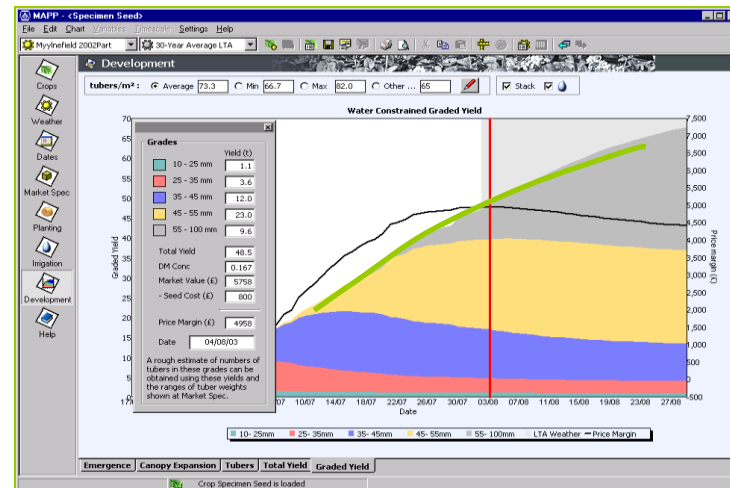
MAPP - <Specimen Seed>

File Edit Chart Variables Timescale Settings Help

Myylnefield 2002Part 30-Year Average LTA

Crops

Weather

Dates

Market Spec

Planting

Irrigation

Development

Help

Development

tubers/m² : Average 73.3 Min 66.7 Max 82.0 Other ... 65 Stack

Water Constrained Graded Yield

Grades

Yield (t)

| | Grade | Yield (t) |
|---|---|---|
| | 10 - 25 mm | 1.1 |
| | 25 - 35 mm | 3.6 |
| | 35 - 45 mm | 12.0 |
| | 45 - 55 mm | 23.0 |
| | 55 - 100 mm | 9.6 |

Total Yield 48.5

DM Conc 0.167

Market Value (£) 5758

- Seed Cost (£) 800

Price Margin (£) 4958

Date 04/08/03

A rough estimate of numbers of tubers in these grades can be obtained using these yields and the ranges of tuber weights shown at Market Spec.

Graded Yield

70 65 60 55 50 45 40 35 30 25 20 15 10 5 0

17/ 07 10/07 14/07 18/07 22/07 26/07 30/07 03/08 07/08 11/08 15/08 19/08 23/08 27/08

Date

Price margin (£)

7,500 7,000 6,500 6,000 5,500 5,000 4,500 4,000 3,500 3,000 2,500 2,000 1,500 1,000 500 0 -500

10- 25mm 25- 35mm 35- 45mm 45- 55mm 55- 100mm LTA Weather Price Margin

Emergence Canopy Expansion Tubers Total Yield Graded Yield

Crop Specimen Seed is loaded